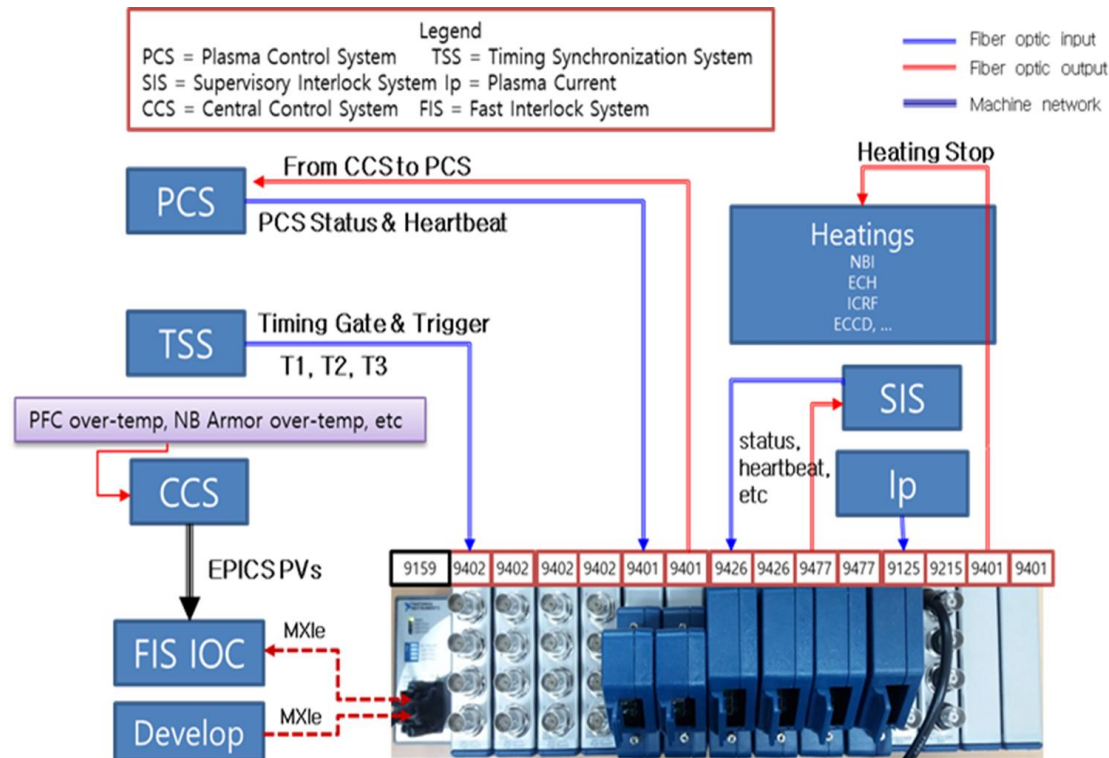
Legend
PCS = Plasma Control System TSS = Timing Synchronization System
SIS = Supervisory Interlock System Ip = Plasma Current
CCS = Central Control System FIS = Fast Interlock System

Fiber optic input
Fiber optic output
Machine network

From CCS to PCS
PCS
PCS Status & Heartbeat

Heating Stop
Heatings
NBI
ECH
ICRF
ECCD, ...

TSS
Timing Gate & Trigger
T1, T2, T3

PFC over-temp, NB Armor over-temp, etc

SIS
status, heartbeat, etc
Ip

CCS
EPICS PVs
FIS IOC
Develop
MXIe
MXIe

| 9159 | 9402 | 9402 | 9402 | 9402 | 9401 | 9401 | 9426 | 9426 | 9477 | 9477 | 9125 | 9215 | 9401 | 9401 |